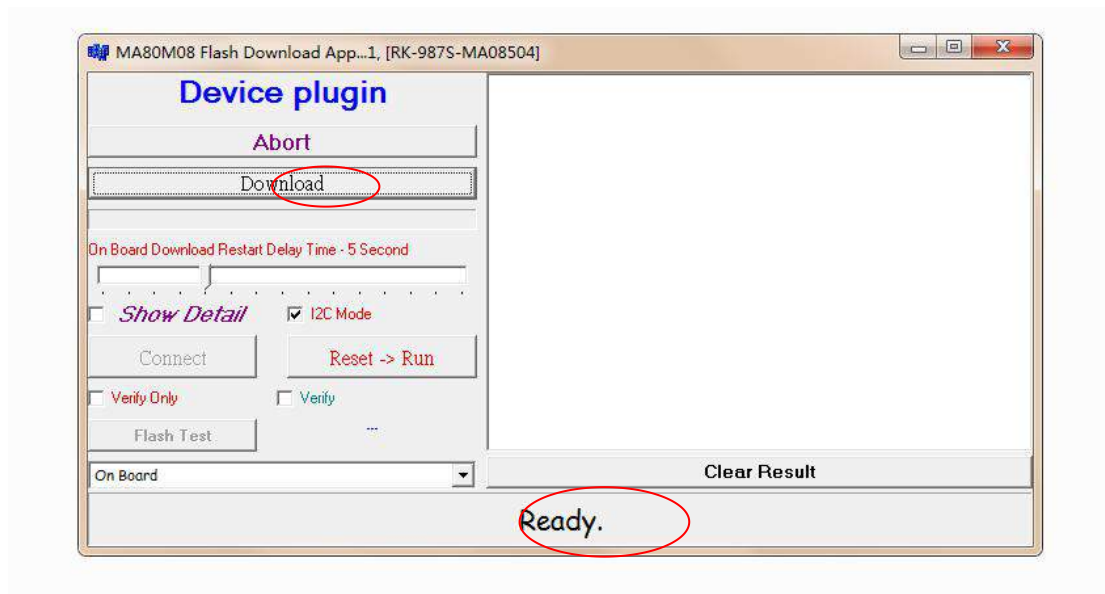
MA80M08 Flash Download App...1, [RK-987S-MA08504]

Device plugin

Abort

Download

On Board Download Restart Delay Time - 5 Second

Show Detail

I2C Mode

Connect

Reset -> Run

Verify Only

Verify

Flash Test

---

On Board

Clear Result

Ready.